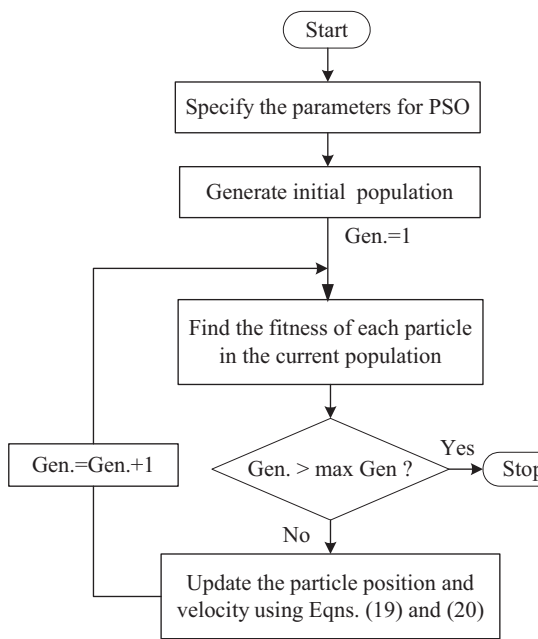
Start

Specify the parameters for PSO

Generate initial population

Gen.=1

Find the fitness of each particle in the current population

Gen. > max Gen ?

Yes

Stop

Gen.=Gen.+1

No

Update the particle position and velocity using Eqns. (19) and (20)